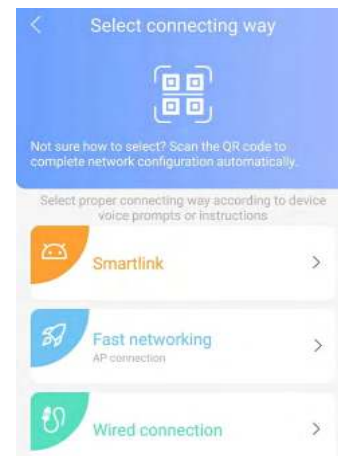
<
Select connecting way

Not sure how to select? Scan the QR code to complete network configuration automatically.

Select proper connecting way according to device voice prompts or instructions

Smartlink
>

Fast networking
AP connection
>

Wired connection
>